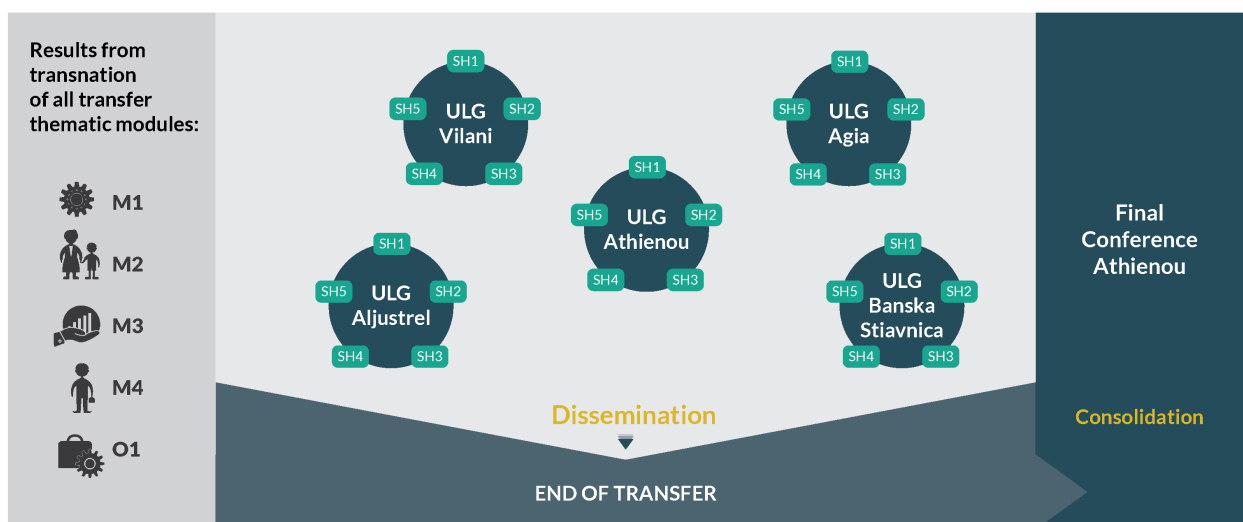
Results from transnation of all transfer thematic modules:

M1

M2

M3

M4

O1

SH1
SH5 ULG Vilani SH2
SH4 SH3

SH1
SH5 ULG Agia SH2
SH4 SH3

SH1
SH5 ULG Athienou SH2
SH4 SH3

SH1
SH5 ULG Aljustrel SH2
SH4 SH3

SH1
SH5 ULG Banska Stiavnica SH2
SH4 SH3

Final Conference Athienou

Dissemination

Consolidation

END OF TRANSFER